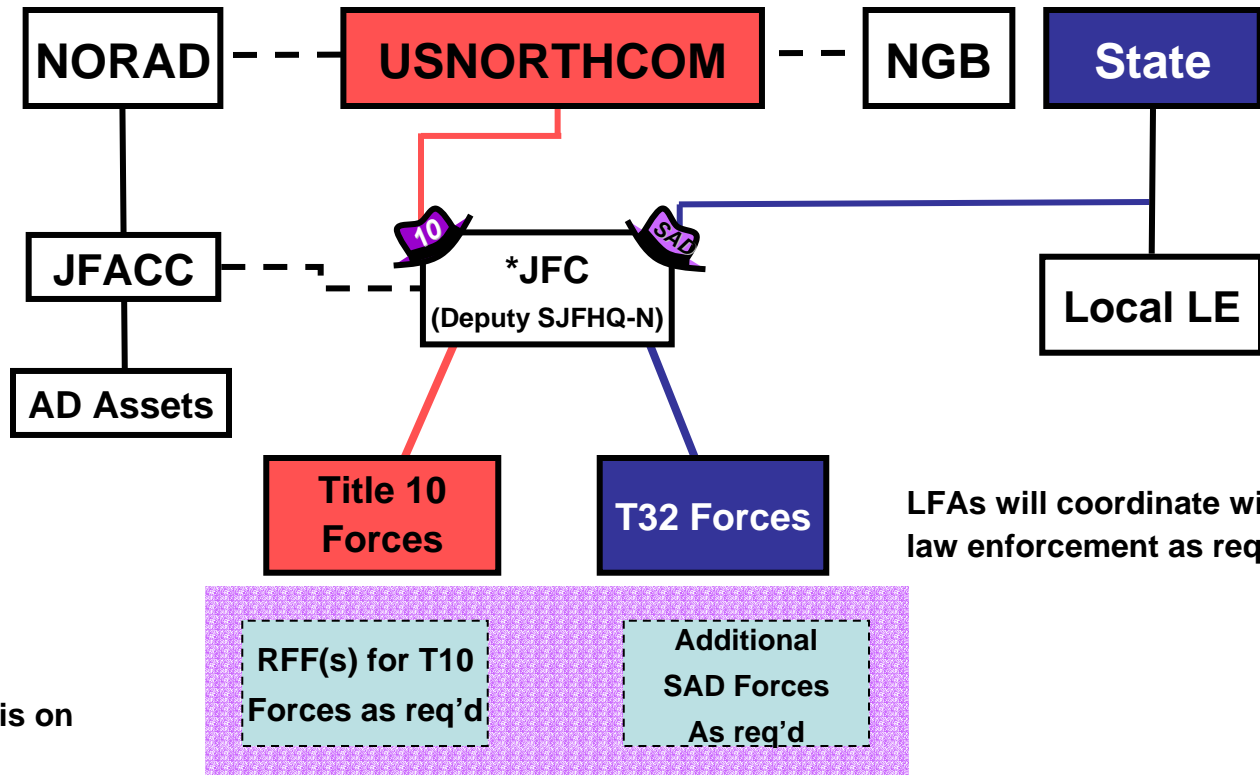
NORAD

USNORTHCOM

NGB

State

JFACC

10

SAD

*JFC
(Deputy SJFHQ-N)

Local LE

AD Assets

Title 10 Forces

T32 Forces

LFAs will coordinate wi
law enforcement as req

RFF(s) for T10 Forces as req'd

Additional SAD Forces As req'd

is on